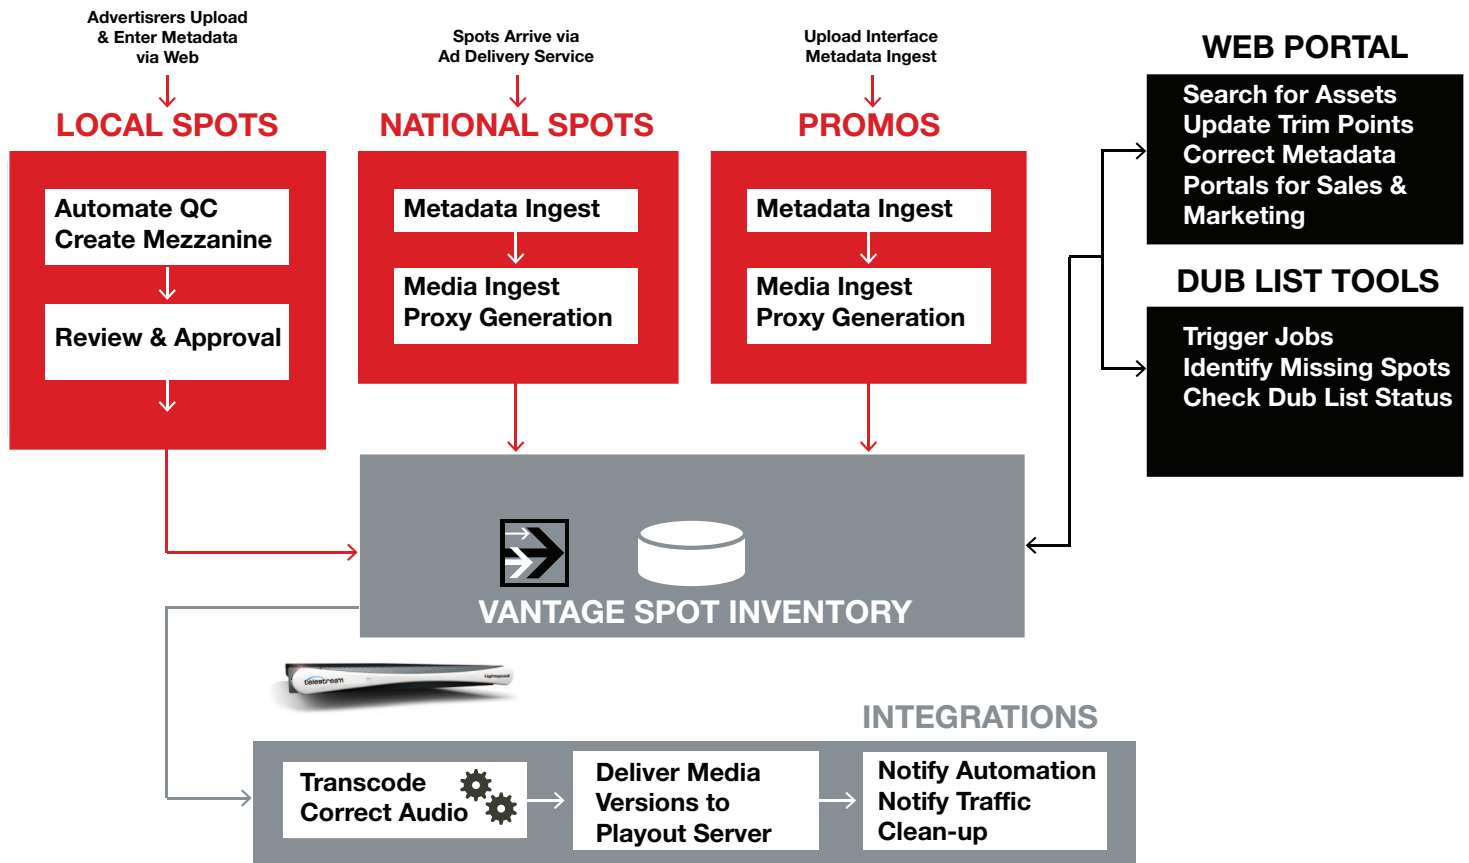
Advertisrers Upload & Enter Metadata via Web

LOCAL SPOTS

Automate QC
Create Mezzanine

Review & Approval

Spots Arrive via Ad Delivery Service

NATIONAL SPOTS

Metadata Ingest

Media Ingest
Proxy Generation

Upload Interface Metadata Ingest

PROMOS

Metadata Ingest

Media Ingest
Proxy Generation

WEB PORTAL

Search for Assets
Update Trim Points
Correct Metadata
Portals for Sales & Marketing

DUB LIST TOOLS

Trigger Jobs
Identify Missing Spots
Check Dub List Status

VANTAGE SPOT INVENTORY

telestream

Lightspeed

INTEGRATIONS

Transcode
Correct Audio

Deliver Media Versions to Playout Server

Notify Automation
Notify Traffic
Clean-up